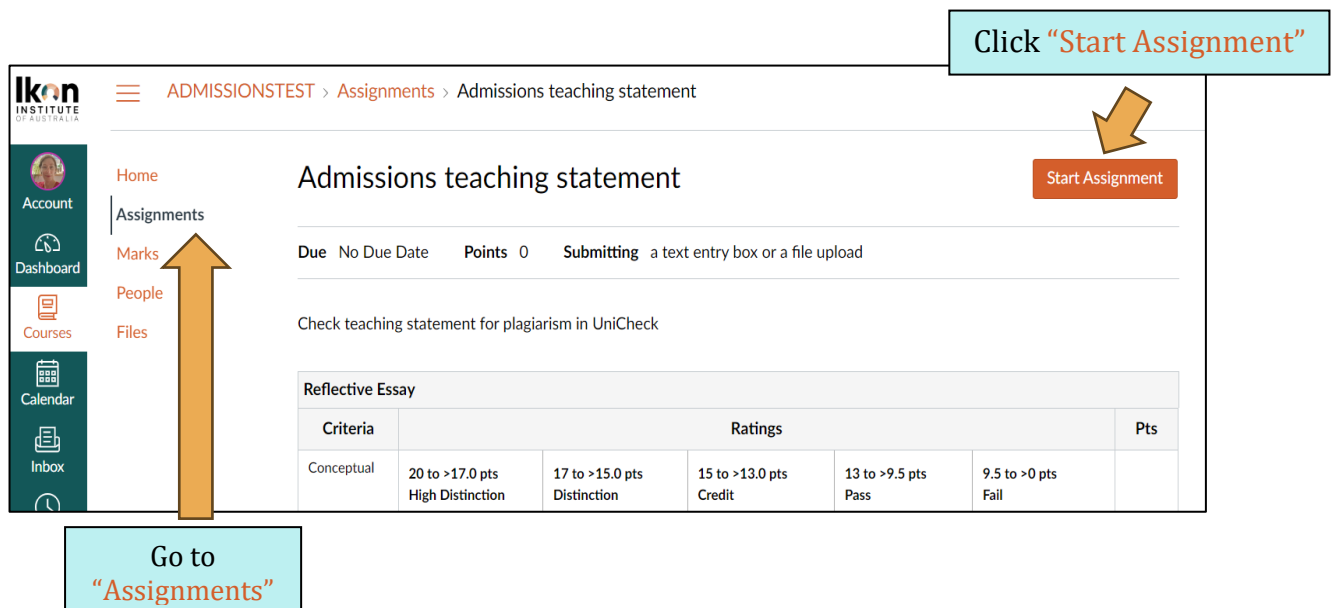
Click “Start Assignment”

Ikon INSTITUTE OF AUSTRALIA

ADMISSIONSTEST › Assignments › Admissions teaching statement

Account
Dashboard
Courses
Calendar
Inbox

Home
Assignments
Marks
People
Files

Admissions teaching statement

Start Assignment

Due No Due Date Points 0 Submitting a text entry box or a file upload

Check teaching statement for plagiarism in UniCheck

Reflective Essay

| Criteria | Ratings | | | | | Pts |
|---|---|---|---|---|---|---|
| Conceptual | 20 to >17.0 pts High Distinction | 17 to >15.0 pts Distinction | 15 to >13.0 pts Credit | 13 to >9.5 pts Pass | 9.5 to >0 pts Fail | |

Go to “Assignments”